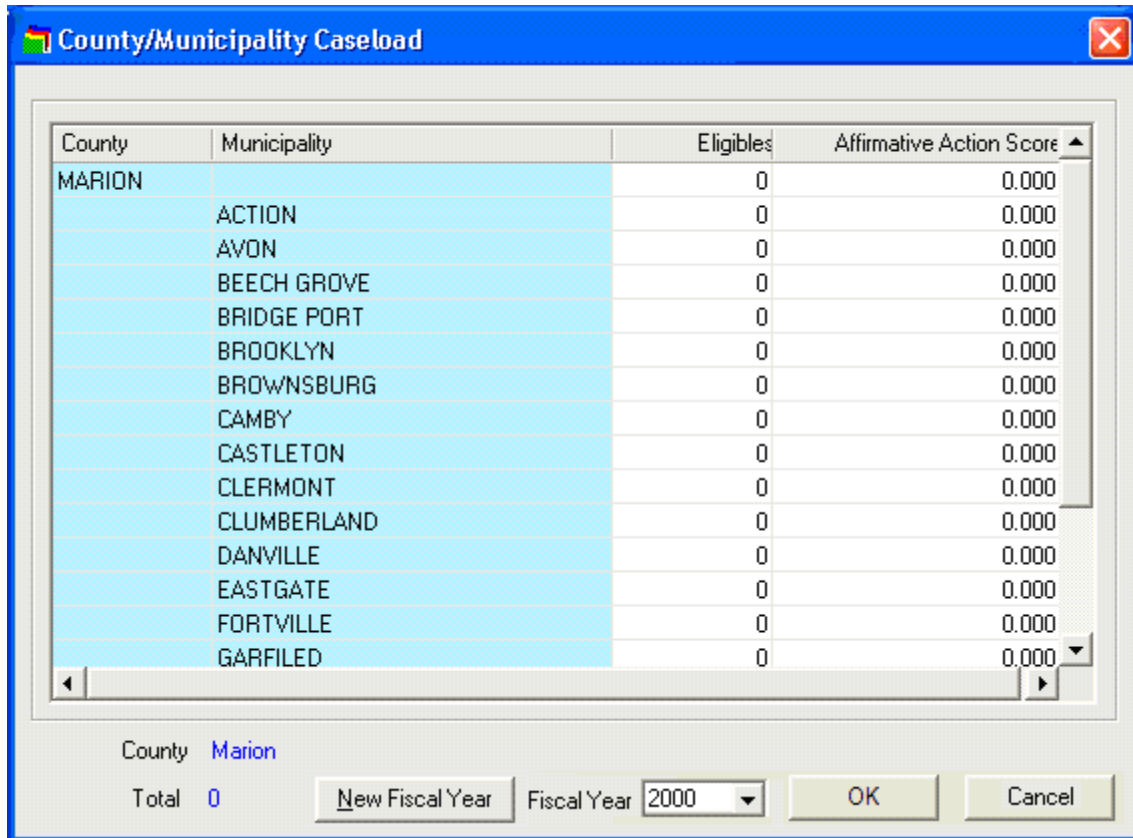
County/Municipality Caseload

| County | Municipality | Eligibles | Affirmative Action Score |
|---|---|---|---|
| MARION | | 0 | 0.000 |
| | ACTION | 0 | 0.000 |
| | AVON | 0 | 0.000 |
| | BEECH GROVE | 0 | 0.000 |
| | BRIDGE PORT | 0 | 0.000 |
| | BROOKLYN | 0 | 0.000 |
| | BROWNSBURG | 0 | 0.000 |
| | CAMBY | 0 | 0.000 |
| | CASTLETON | 0 | 0.000 |
| | CLERMONT | 0 | 0.000 |
| | CLUMBERLAND | 0 | 0.000 |
| | DANVILLE | 0 | 0.000 |
| | EASTGATE | 0 | 0.000 |
| | FORTVILLE | 0 | 0.000 |
| | GARFILED | 0 | 0.000 |

County Marion

Total 0

New Fiscal Year

Fiscal Year 2000

OK

Cancel